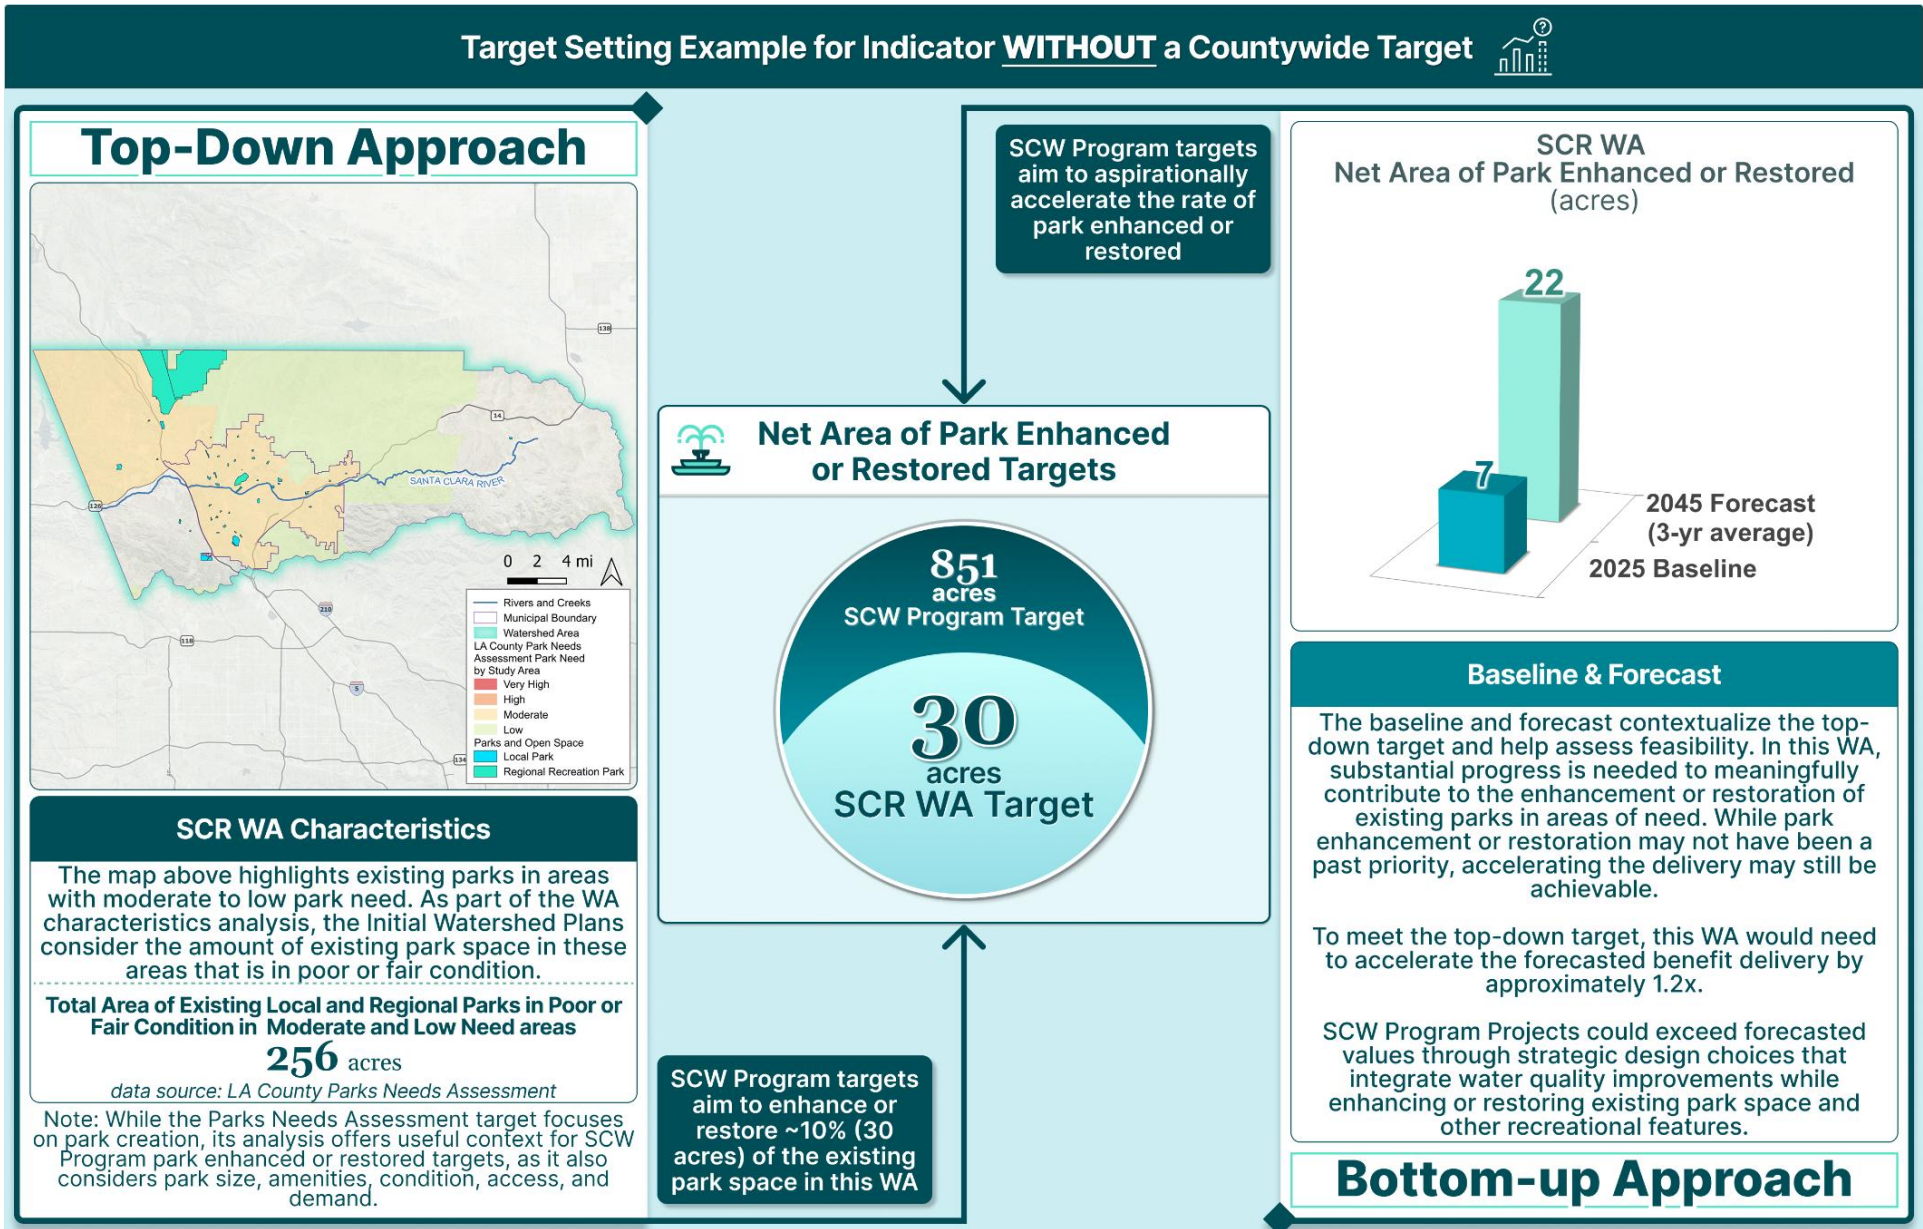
Target Setting Example for Indicator WITHOUT a Countywide Target

Top-Down Approach

SANTA CLARA RIVER

138

14

126

210

118

5

134

0 2 4 mi

Rivers and Creeks
Municipal Boundary
Watershed Area
LA County Park Needs Assessment Park Need by Study Area
Very High
High
Moderate
Low
Parks and Open Space
Local Park
Regional Recreation Park

SCR WA Characteristics

The map above highlights existing parks in areas with moderate to low park need. As part of the WA characteristics analysis, the Initial Watershed Plans consider the amount of existing park space in these areas that is in poor or fair condition.

Total Area of Existing Local and Regional Parks in Poor or Fair Condition in Moderate and Low Need areas

256 acres

data source: LA County Parks Needs Assessment

Note: While the Parks Needs Assessment target focuses on park creation, its analysis offers useful context for SCW Program park enhanced or restored targets, as it also considers park size, amenities, condition, access, and demand.

SCW Program targets aim to aspirationally accelerate the rate of park enhanced or restored

Net Area of Park Enhanced or Restored Targets

851 acres
SCW Program Target

30 acres
SCR WA Target

SCW Program targets aim to enhance or restore ~10% (30 acres) of the existing park space in this WA

SCR WA
Net Area of Park Enhanced or Restored
(acres)

22

7

2045 Forecast (3-yr average)

2025 Baseline

Baseline & Forecast

The baseline and forecast contextualize the top-down target and help assess feasibility. In this WA, substantial progress is needed to meaningfully contribute to the enhancement or restoration of existing parks in areas of need. While park enhancement or restoration may not have been a past priority, accelerating the delivery may still be achievable.

To meet the top-down target, this WA would need to accelerate the forecasted benefit delivery by approximately 1.2x.

SCW Program Projects could exceed forecasted values through strategic design choices that integrate water quality improvements while enhancing or restoring existing park space and other recreational features.

Bottom-up Approach